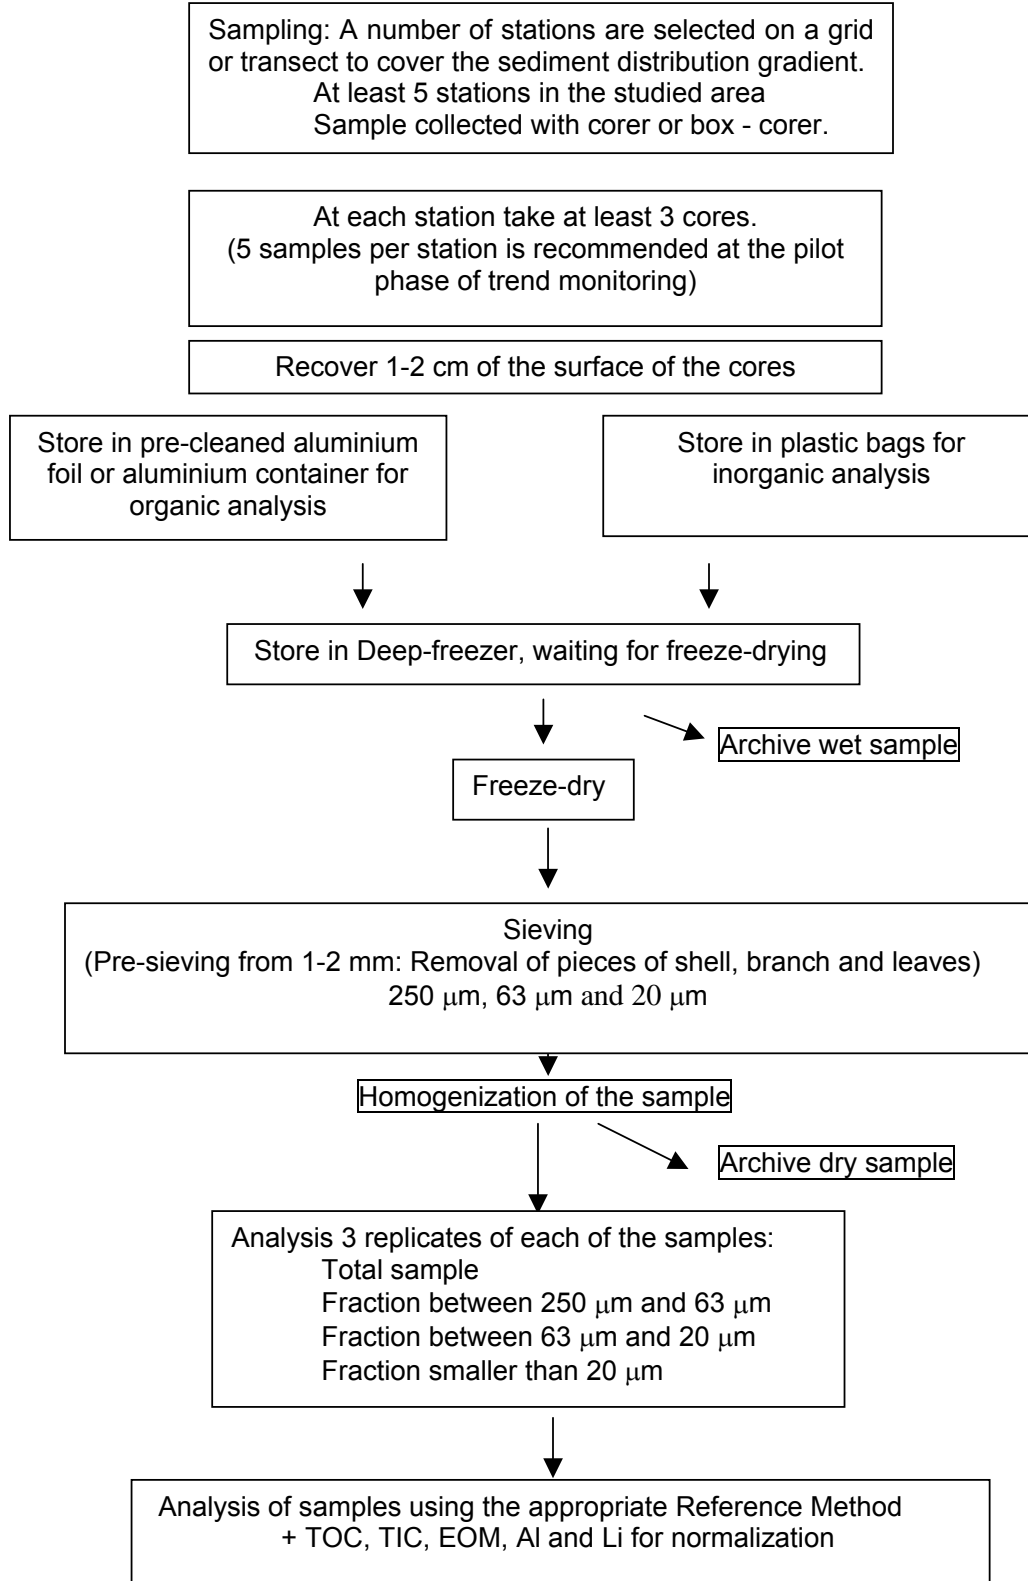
Sampling: A number of stations are selected on a grid or transect to cover the sediment distribution gradient.
At least 5 stations in the studied area
Sample collected with corer or box - corer.

At each station take at least 3 cores.
(5 samples per station is recommended at the pilot phase of trend monitoring)

Recover 1-2 cm of the surface of the cores

Store in pre-cleaned aluminium foil or aluminium container for organic analysis

Store in plastic bags for inorganic analysis

Store in Deep-freezer, waiting for freeze-drying

Archive wet sample

Freeze-dry

Sieving
(Pre-sieving from 1-2 mm: Removal of pieces of shell, branch and leaves)
250 $\mu$m, 63 $\mu$m and 20 $\mu$m

Homogenization of the sample

Archive dry sample

Analysis 3 replicates of each of the samples:
Total sample
Fraction between 250 $\mu$m and 63 $\mu$m
Fraction between 63 $\mu$m and 20 $\mu$m
Fraction smaller than 20 $\mu$m

Analysis of samples using the appropriate Reference Method
+ TOC, TIC, EOM, Al and Li for normalization